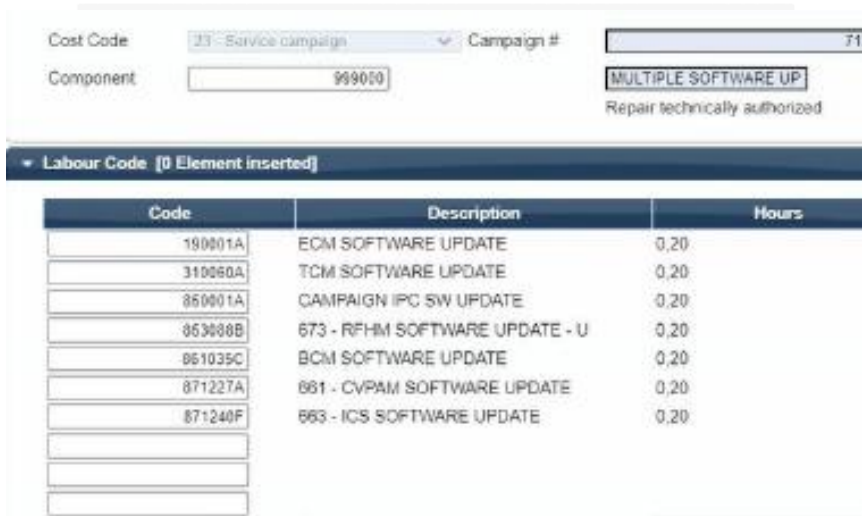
Cost Code 23 - Service campaign Campaign # 71

Component 999000 MULTIPLE SOFTWARE UP

Repair technically authorized

Labour Code [0 Element inserted]

| Code | Description | Hours |
|---|---|---|
| 190001A | ECM SOFTWARE UPDATE | 0,20 |
| 310060A | TCM SOFTWARE UPDATE | 0,20 |
| 860001A | CAMPAIGN IPC SW UPDATE | 0,20 |
| 853088B | 673 - RFHM SOFTWARE UPDATE - U | 0,20 |
| 861035C | BCM SOFTWARE UPDATE | 0,20 |
| 871227A | 661 - CVPAM SOFTWARE UPDATE | 0,20 |
| 871240F | 663 - ICS SOFTWARE UPDATE | 0,20 |
| | | |
| | | |
| | | |